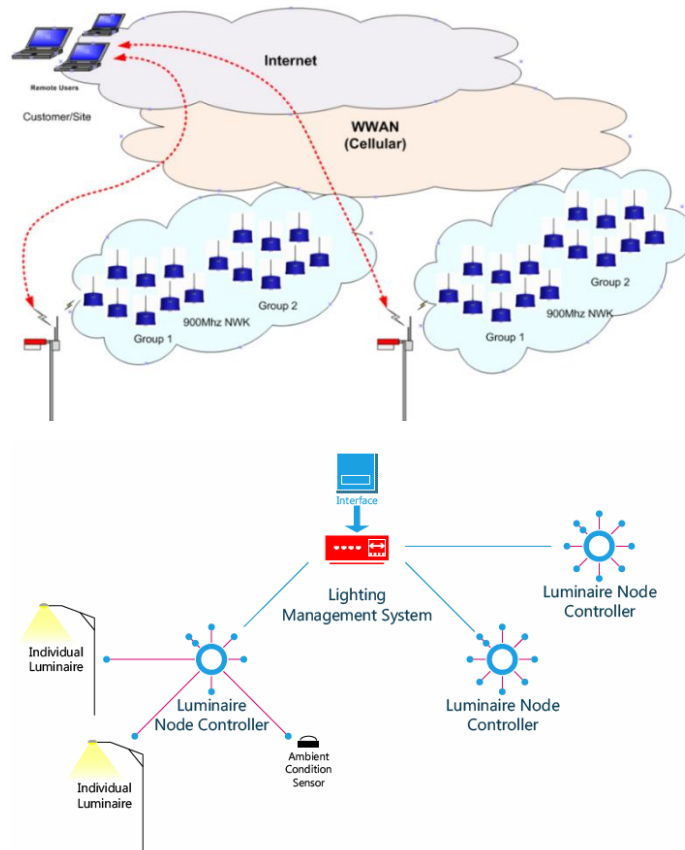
Remote Users

Customer/Site

Internet

WWAN (Cellular)

Group 2

Group 1

900Mhz NWK

Group 2

900Mhz NWK

Group 1

Interface

Lighting Management System

Luminaire Node Controller

Individual Luminaire

Luminaire Node Controller

Luminaire Node Controller

Individual Luminaire

Ambient Condition Sensor